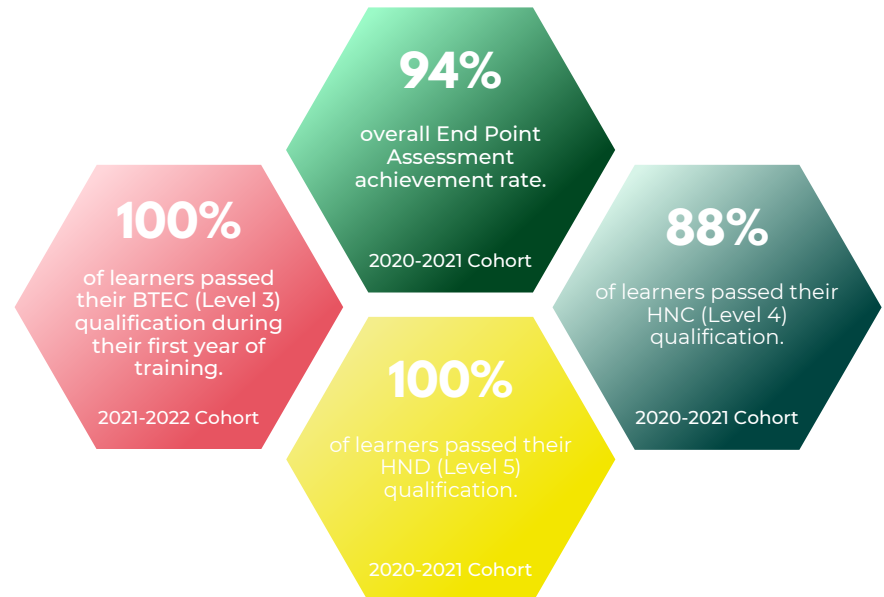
94%

overall End Point Assessment achievement rate.

2020-2021 Cohort

100%

of learners passed their BTEC (Level 3) qualification during their first year of training.

2021-2022 Cohort

88%

of learners passed their HNC (Level 4) qualification.

2020-2021 Cohort

100%

of learners passed their HND (Level 5) qualification.

2020-2021 Cohort